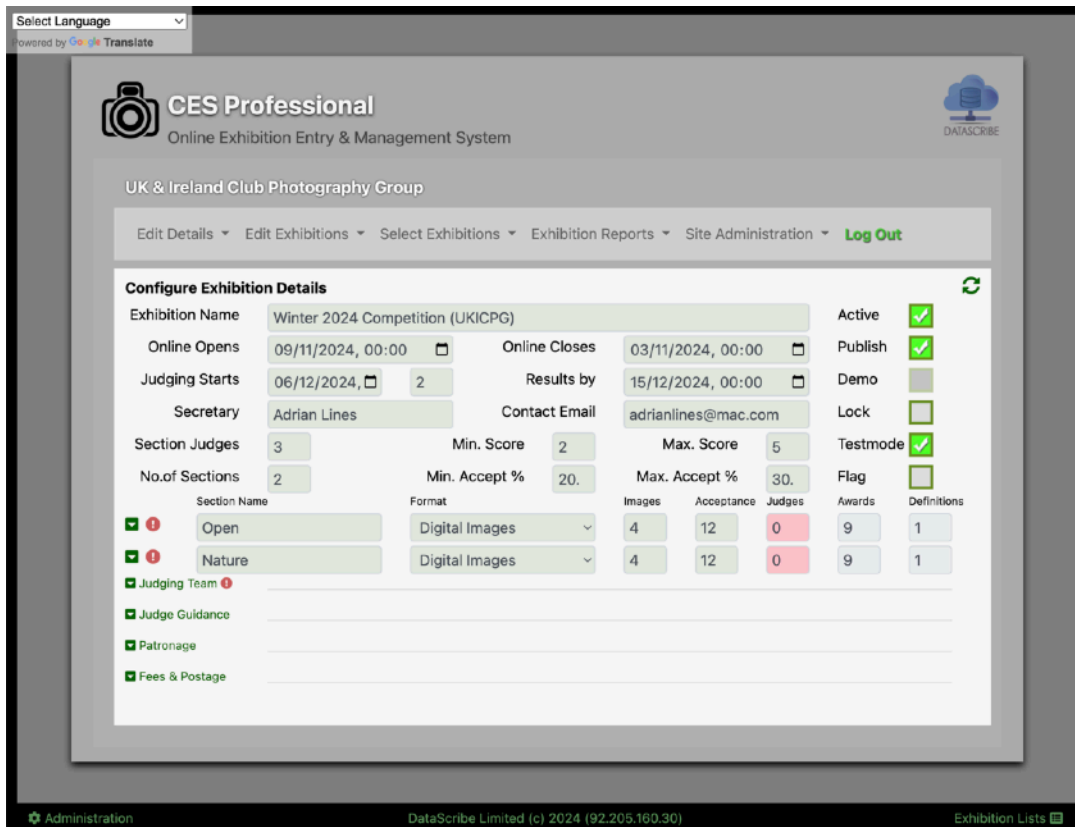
Select Language
Powered by Google Translate

CES Professional
Online Exhibition Entry & Management System

DATASCRIBE

UK & Ireland Club Photography Group

Edit Details ▾ Edit Exhibitions ▾ Select Exhibitions ▾ Exhibition Reports ▾ Site Administration ▾ Log Out

Configure Exhibition Details

Exhibition Name: Winter 2024 Competition (UKICPG)
Active ✓

Online Opens: 09/11/2024, 00:00
Online Closes: 03/11/2024, 00:00
Publish ✓

Judging Starts: 06/12/2024, 2
Results by: 15/12/2024, 00:00
Demo

Secretary: Adrian Lines
Contact Email: adrianlines@mac.com
Lock

Section Judges: 3
Min. Score: 2
Max. Score: 5
Testmode ✓

No.of Sections: 2
Min. Accept %: 20.
Max. Accept %: 30.
Flag

| Section Name | Format | Images | Acceptance | Judges | Awards | Definitions |
|---|---|---|---|---|---|---|
| Open | Digital Images | 4 | 12 | 0 | 9 | 1 |
| Nature | Digital Images | 4 | 12 | 0 | 9 | 1 |

Judging Team
Judge Guidance
Patronage
Fees & Postage

Administration
DataScribe Limited (c) 2024 (92.205.160.30)
Exhibition Lists